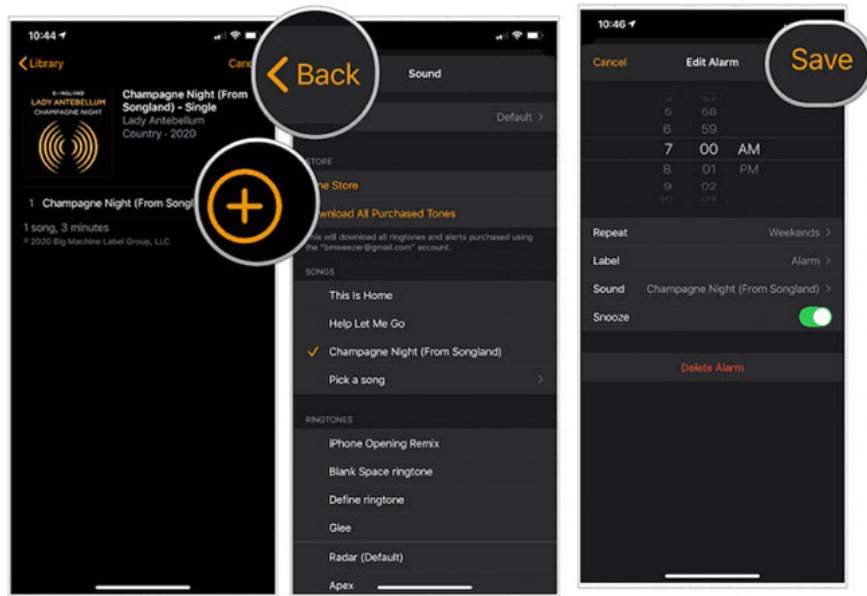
10:44

Library

Canc

SONGLAND
LADY ANTEBELLUM
CHAMPAGNE NIGHT

Champagne Night (From Songland) - Single
Lady Antebellum
Country - 2020

1 Champagne Night (From Songl

1 song, 3 minutes
© 2020 Big Machine Label Group, LLC

Back

Sound

Default

STORE

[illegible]ne Store

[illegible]ownload All Purchased Tones

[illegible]his will download all ringtones and alerts purchased using the "bmweezer@gmail.com" account.

SONGS

This Is Home

Help Let Me Go

Champagne Night (From Songland)

Pick a song

RINGTONES

iPhone Opening Remix

Blank Space ringtone

Define ringtone

Glee

Radar (Default)

Apex

10:46

Cancel

Edit Alarm

Save

4 57
5 58
6 59
7 00 AM
8 01 PM
9 02
10 03

Repeat Weekends

Label Alarm

Sound Champagne Night (From Songland)

Snooze

Delete Alarm